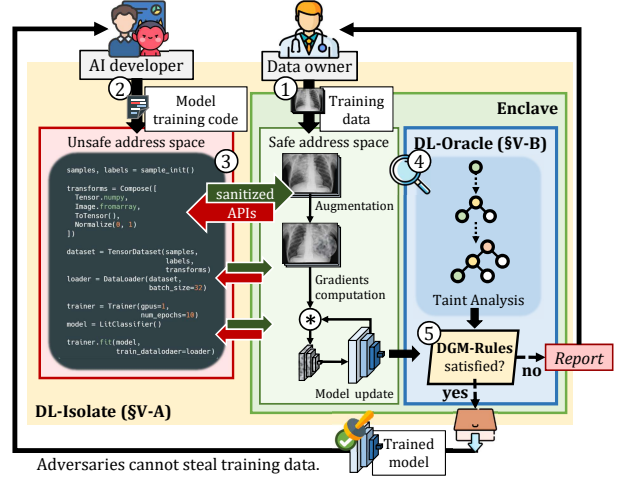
AI developer

Data owner

2 Model training code

1 Training data

Enclave

Unsafe address space

Safe address space

DL-Oracle (§V-B)

3

4

samples, labels = sample_init()

transforms = Compose([
 Tensor.numpy,
 Image.fromarray,
 ToTensor(),
 Normalize(0, 1)
])

dataset = TensorDataset(samples,
 labels,
 transforms)
loader = DataLoader(dataset,
 batch_size=32)

trainer = Trainer(gpus=1,
 num_epochs=10)
model = LitClassifier()

trainer.fit(model,
 train_datalodaer=loader)

sanitized APIs

Augmentation

Gradients computation

*

Taint Analysis

5 DGM-Rules satisfied?

no

Report

Model update

yes

DL-Isolate (§V-A)

Trained model

Adversaries cannot steal training data.